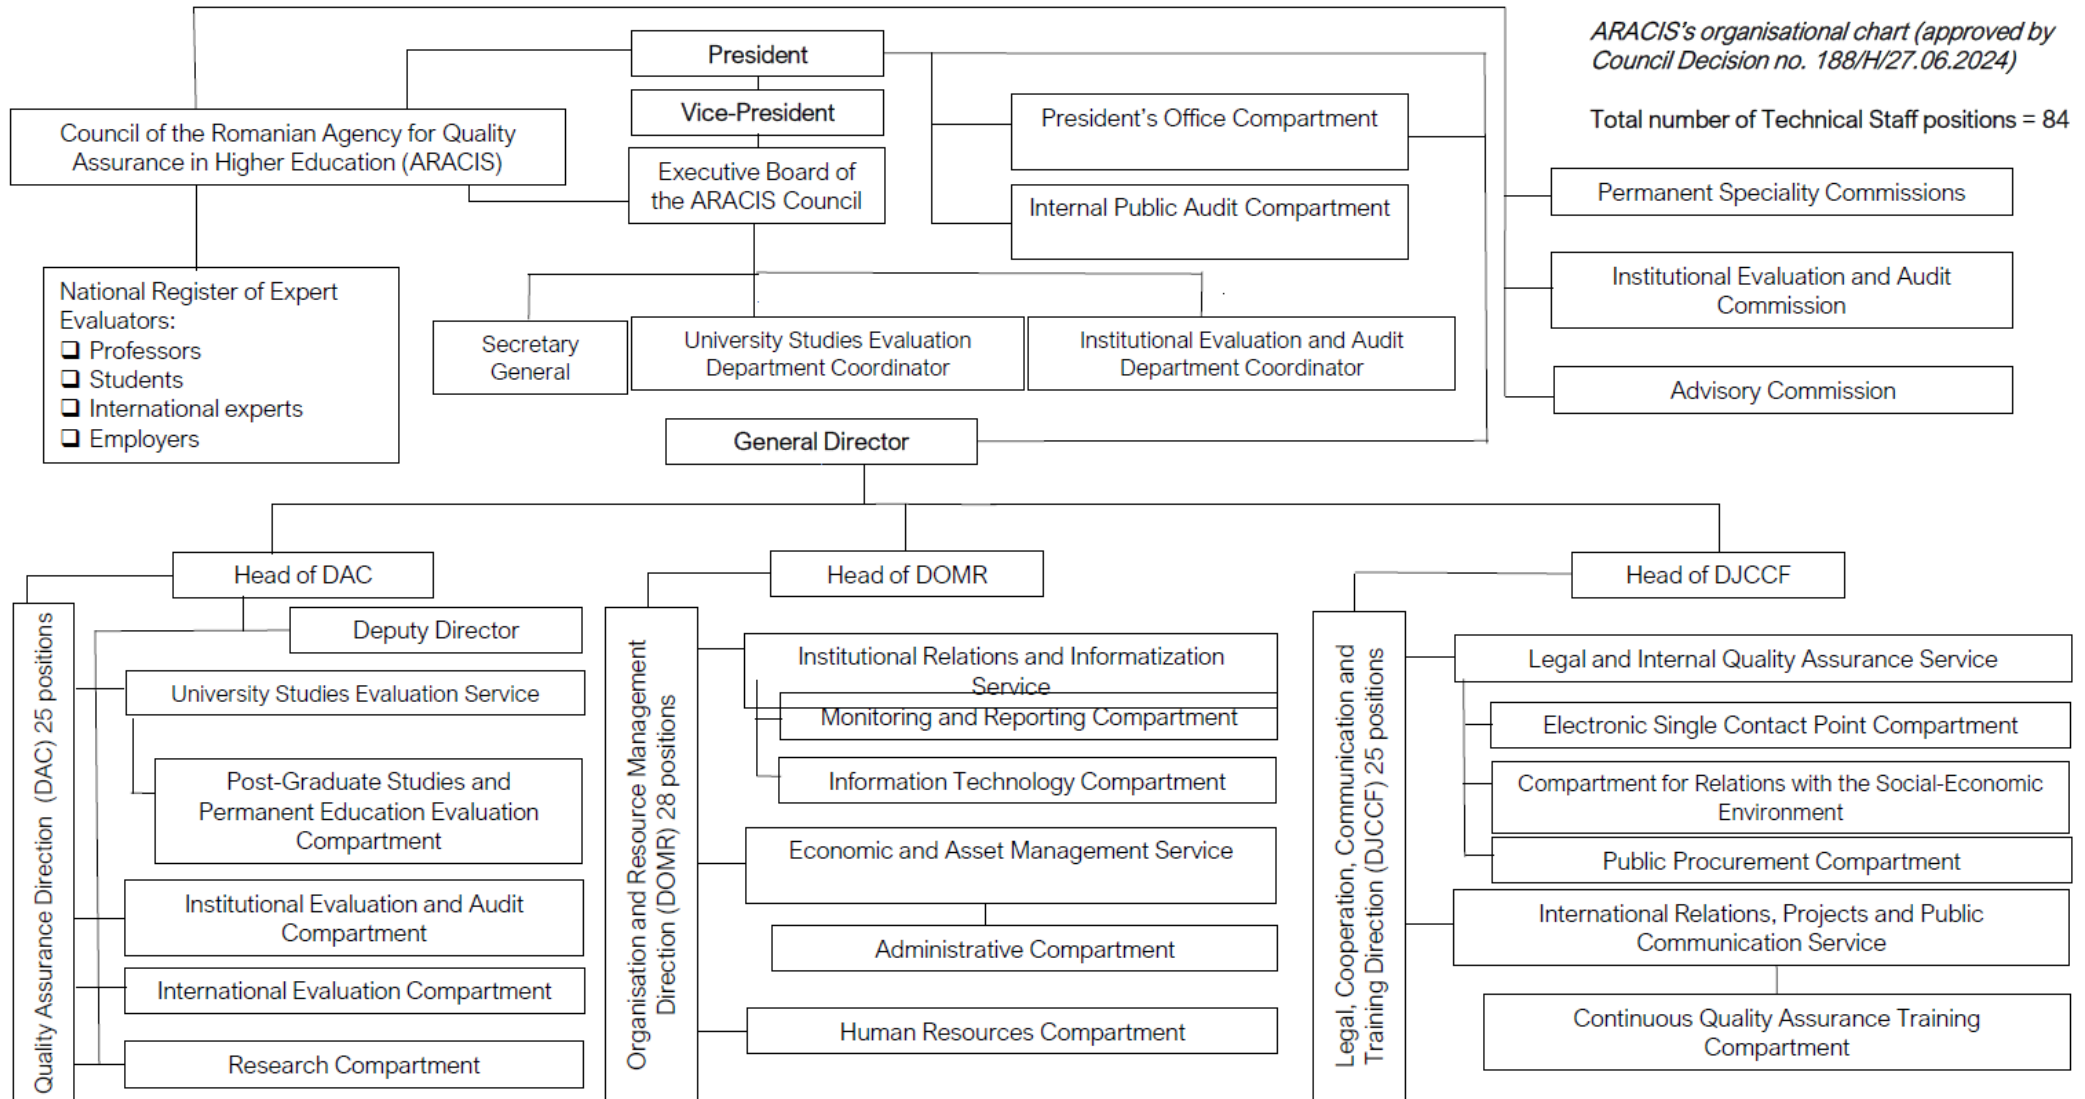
ARACIS's organisational chart (approved by Council Decision no. 188/H/27.06.2024)

Total number of Technical Staff positions = 84

President

Vice-President

Executive Board of the ARACIS Council

Council of the Romanian Agency for Quality Assurance in Higher Education (ARACIS)

President's Office Compartment

Internal Public Audit Compartment

Permanent Speciality Commissions

Institutional Evaluation and Audit Commission

Advisory Commission

National Register of Expert Evaluators:
❑ Professors
❑ Students
❑ International experts
❑ Employers

Secretary General

University Studies Evaluation Department Coordinator

Institutional Evaluation and Audit Department Coordinator

General Director

Head of DAC

Head of DOMR

Head of DJCCF

Quality Assurance Direction (DAC) 25 positions

Deputy Director

University Studies Evaluation Service

Post-Graduate Studies and Permanent Education Evaluation Compartment

Institutional Evaluation and Audit Compartment

International Evaluation Compartment

Research Compartment

Organisation and Resource Management Direction (DOMR) 28 positions

Institutional Relations and Informatization Service

Monitoring and Reporting Compartment

Information Technology Compartment

Economic and Asset Management Service

Administrative Compartment

Human Resources Compartment

Legal, Cooperation, Communication and Training Direction (DJCCF) 25 positions

Legal and Internal Quality Assurance Service

Electronic Single Contact Point Compartment

Compartment for Relations with the Social-Economic Environment

Public Procurement Compartment

International Relations, Projects and Public Communication Service

Continuous Quality Assurance Training Compartment